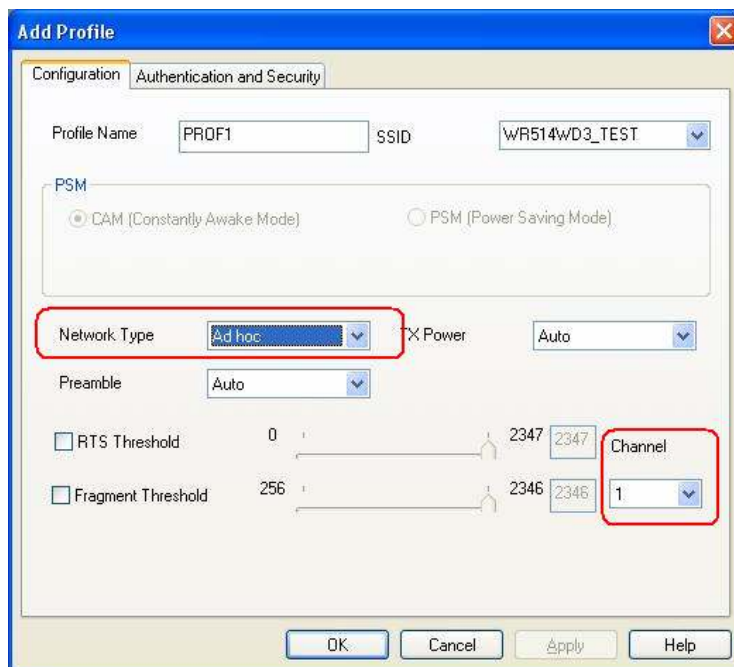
Add Profile

Configuration | Authentication and Security

Profile Name PROF1 SSID WR514WD3_TEST

PSM

CAM (Constantly Awake Mode) PSM (Power Saving Mode)

Network Type Ad hoc TX Power Auto

Preamble Auto

RTS Threshold 0 2347 2347 Channel

Fragment Threshold 256 2346 2346 1

OK Cancel Apply Help